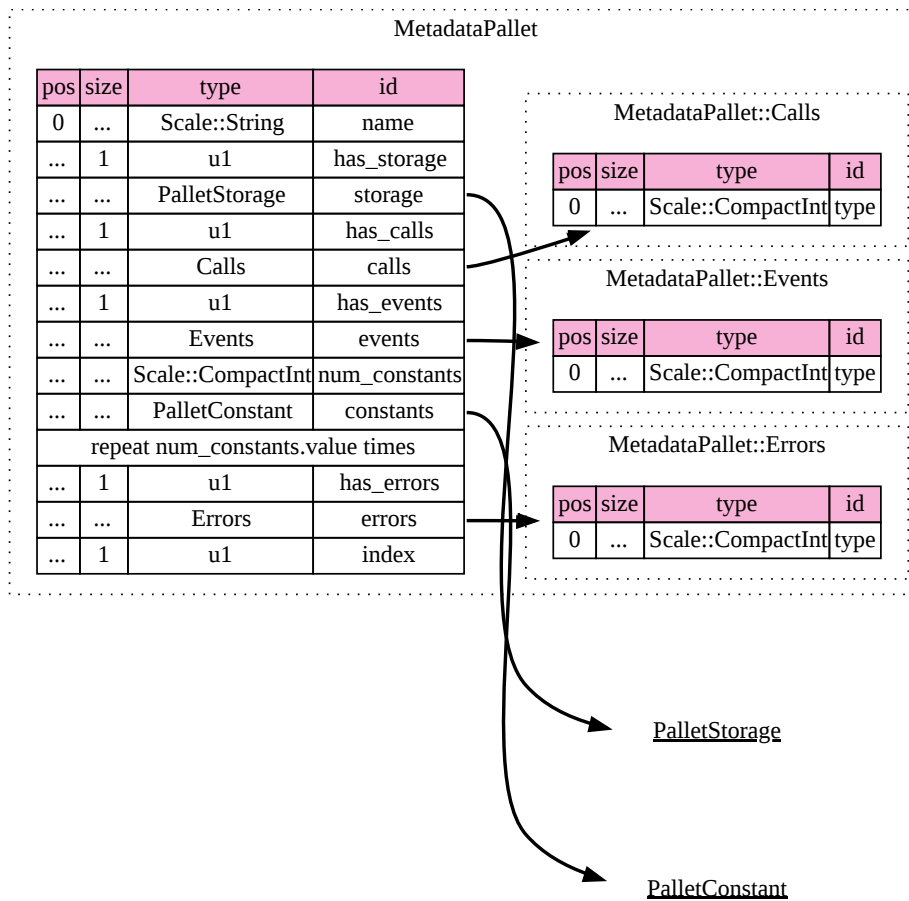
MetadataPallet

| pos | size | type | id |
|---|---|---|---|
| 0 | ... | Scale::String | name |
| ... | 1 | u1 | has_storage |
| ... | ... | PalletStorage | storage |
| ... | 1 | u1 | has_calls |
| ... | ... | Calls | calls |
| ... | 1 | u1 | has_events |
| ... | ... | Events | events |
| ... | ... | Scale::CompactInt | num_constants |
| ... | ... | PalletConstant | constants |
| repeat num_constants.value times | | | |
| ... | 1 | u1 | has_errors |
| ... | ... | Errors | errors |
| ... | 1 | u1 | index |

MetadataPallet::Calls

| pos | size | type | id |
|---|---|---|---|
| 0 | ... | Scale::CompactInt | type |

MetadataPallet::Events

| pos | size | type | id |
|---|---|---|---|
| 0 | ... | Scale::CompactInt | type |

MetadataPallet::Errors

| pos | size | type | id |
|---|---|---|---|
| 0 | ... | Scale::CompactInt | type |

PalletStorage

PalletConstant